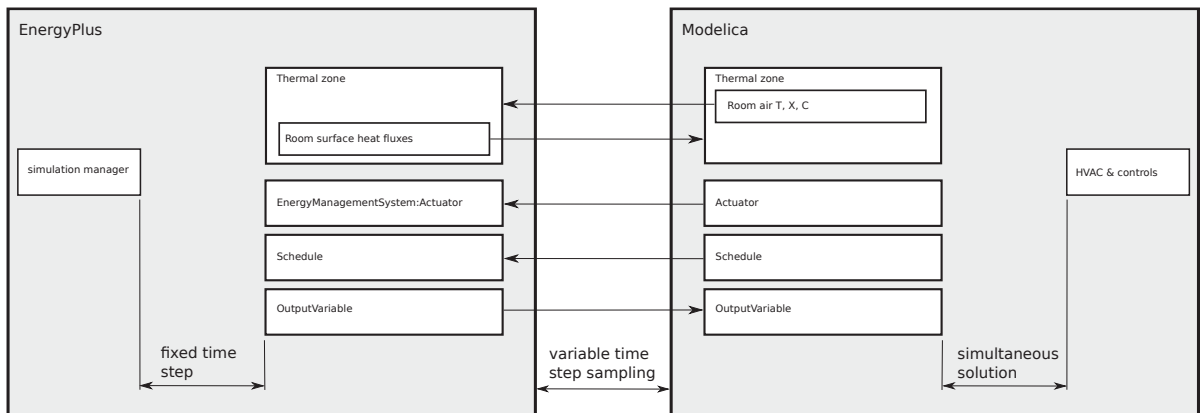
EnergyPlus

Thermal zone

Room surface heat fluxes

simulation manager

EnergyManagementSystem:Actuator

Schedule

OutputVariable

fixed time step

variable time step sampling

Modelica

Thermal zone

Room air T, X, C

HVAC & controls

Actuator

Schedule

OutputVariable

simultaneous solution